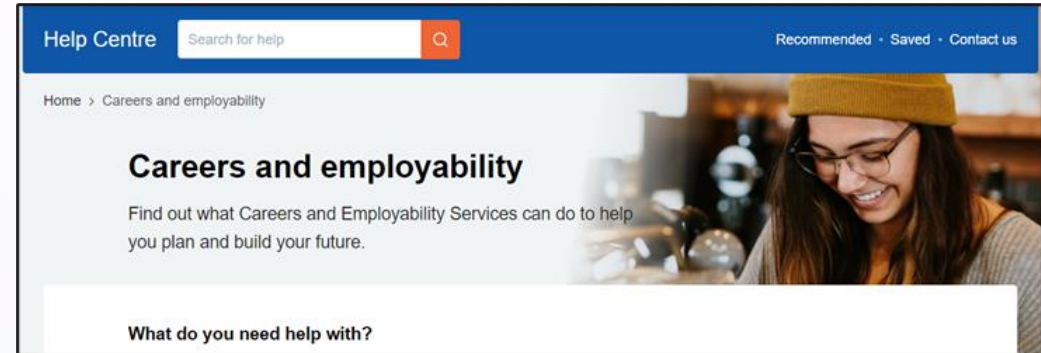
Help Centre

Search for help

Recommended · Saved · Contact us

Home > Careers and employability

Careers and employability

Find out what Careers and Employability Services can do to help you plan and build your future.

What do you need help with?